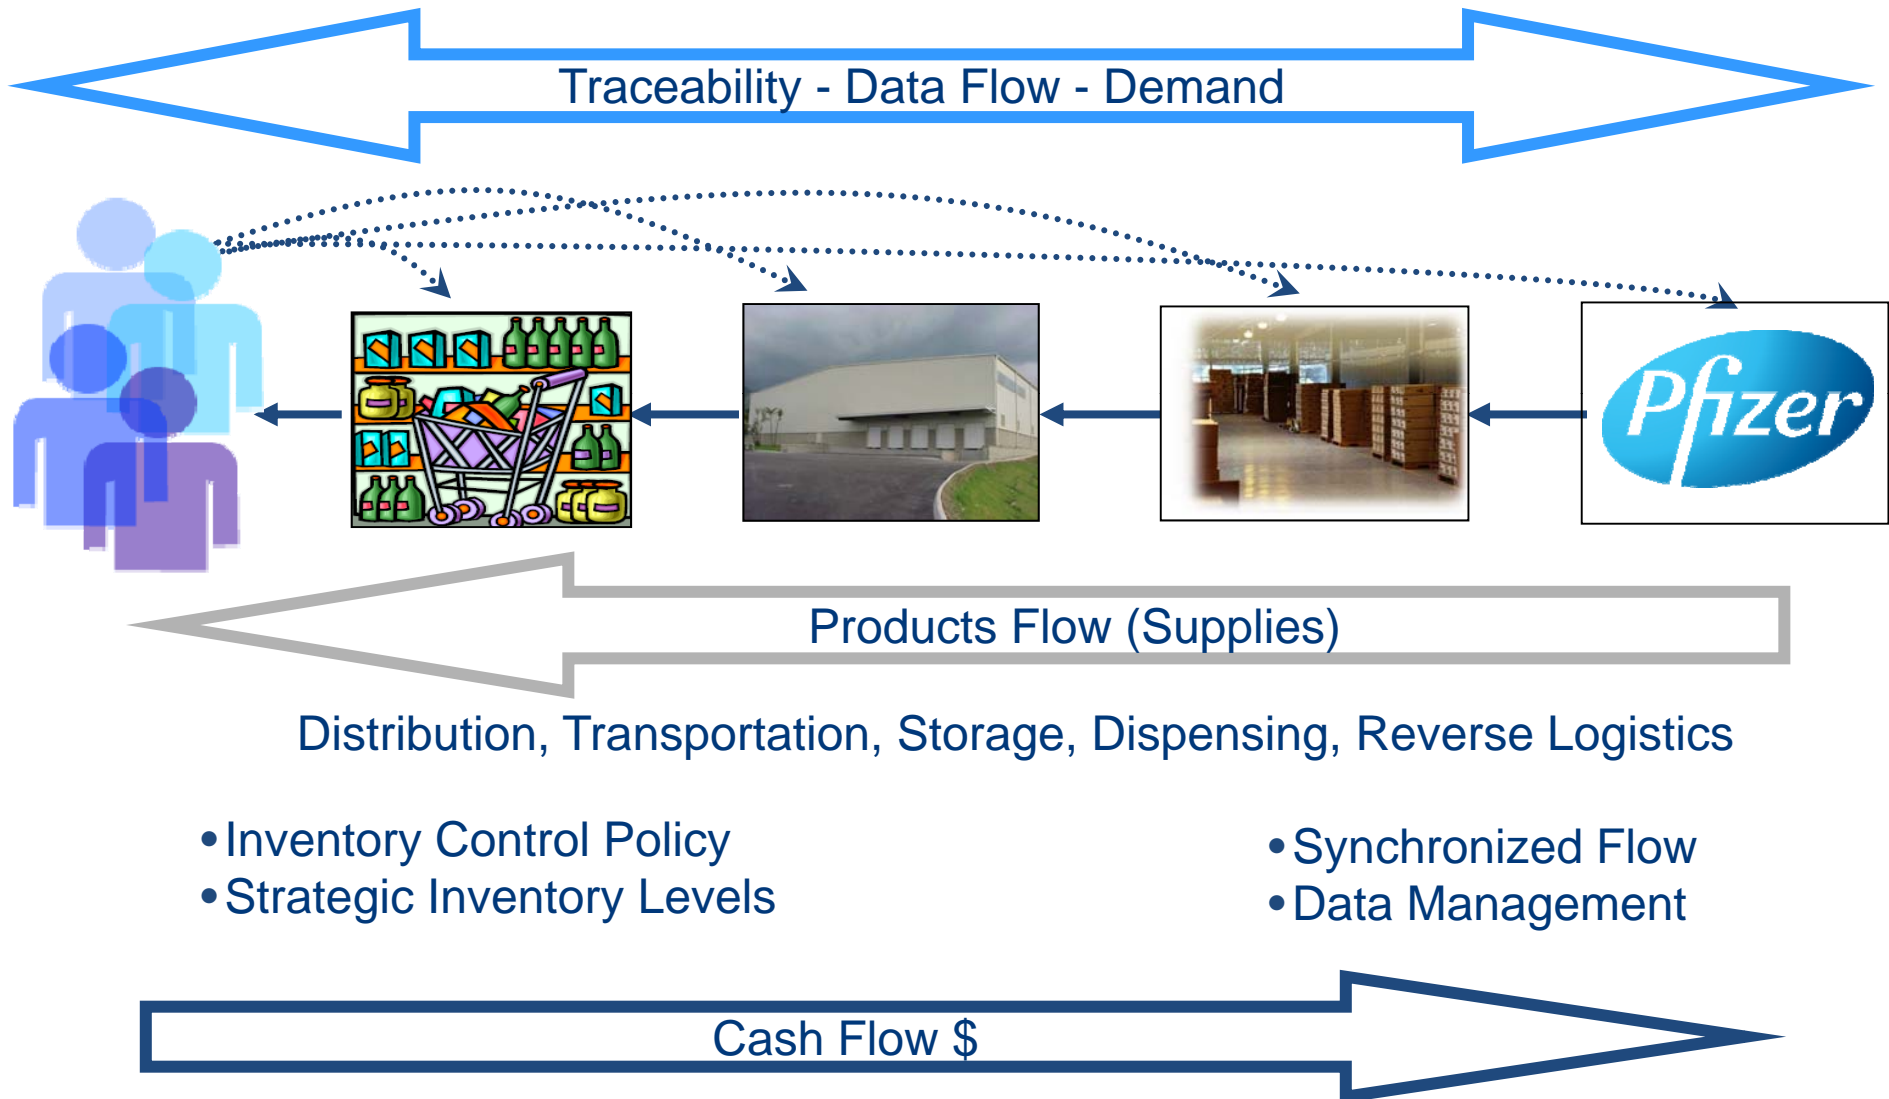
Traceability - Data Flow - Demand

Pfizer

Products Flow (Supplies)

Distribution, Transportation, Storage, Dispensing, Reverse Logistics

• Inventory Control Policy
• Strategic Inventory Levels

• Synchronized Flow
• Data Management

Cash Flow $